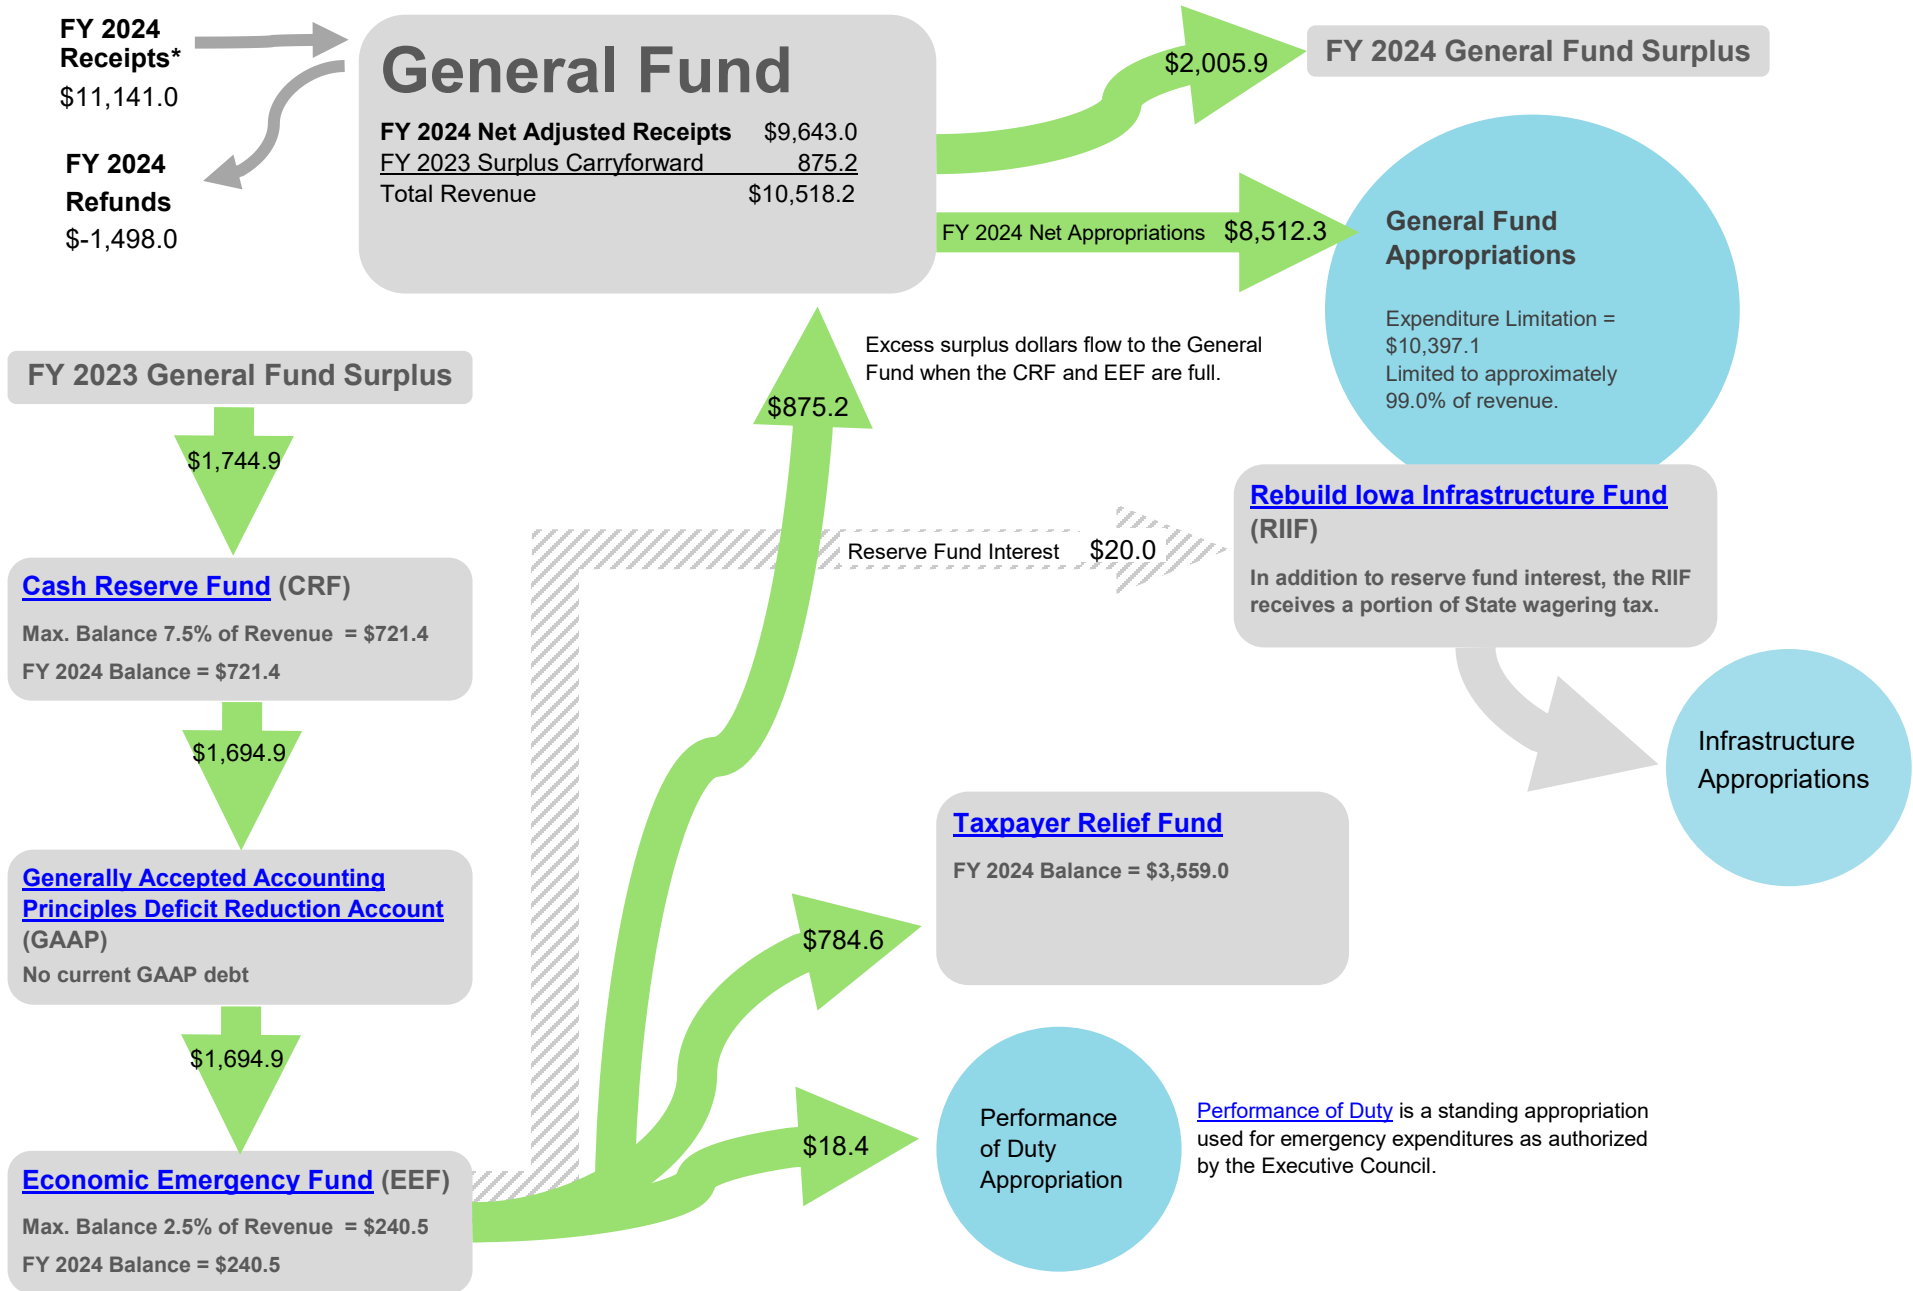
FY 2024 Receipts*
$11,141.0

FY 2024 Refunds
$-1,498.0

General Fund

FY 2024 Net Adjusted Receipts $9,643.0
FY 2023 Surplus Carryforward 875.2
Total Revenue $10,518.2

$2,005.9

FY 2024 General Fund Surplus

FY 2024 Net Appropriations $8,512.3

General Fund Appropriations

Expenditure Limitation = $10,397.1
Limited to approximately 99.0% of revenue.

Excess surplus dollars flow to the General Fund when the CRF and EEF are full.

$875.2

FY 2023 General Fund Surplus

$1,744.9

Cash Reserve Fund (CRF)

Max. Balance 7.5% of Revenue = $721.4

FY 2024 Balance = $721.4

Reserve Fund Interest $20.0

Rebuild Iowa Infrastructure Fund (RIIF)

In addition to reserve fund interest, the RIIF receives a portion of State wagering tax.

$1,694.9

Infrastructure Appropriations

Generally Accepted Accounting Principles Deficit Reduction Account (GAAP)
No current GAAP debt

Taxpayer Relief Fund

FY 2024 Balance = $3,559.0

$784.6

$1,694.9

$18.4

Performance of Duty Appropriation

Performance of Duty is a standing appropriation used for emergency expenditures as authorized by the Executive Council.

Economic Emergency Fund (EEF)

Max. Balance 2.5% of Revenue = $240.5

FY 2024 Balance = $240.5